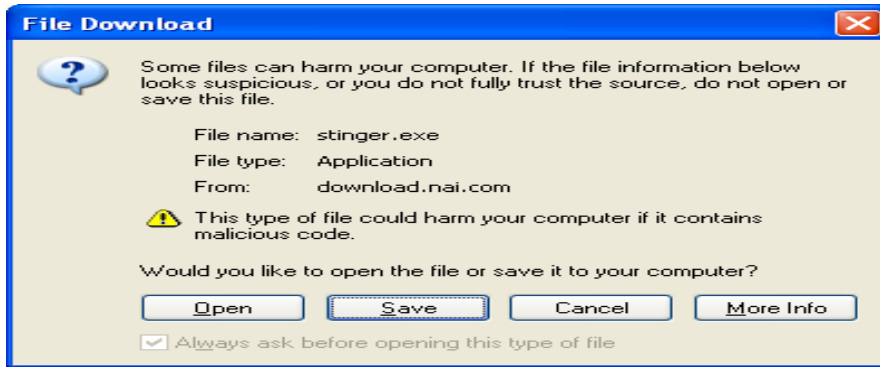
File Download

Some files can harm your computer. If the file information below looks suspicious, or you do not fully trust the source, do not open or save this file.

File name: stinger.exe
File type: Application
From: download.nai.com

This type of file could harm your computer if it contains malicious code.

Would you like to open the file or save it to your computer?

Open | Save | Cancel | More Info

Always ask before opening this type of file